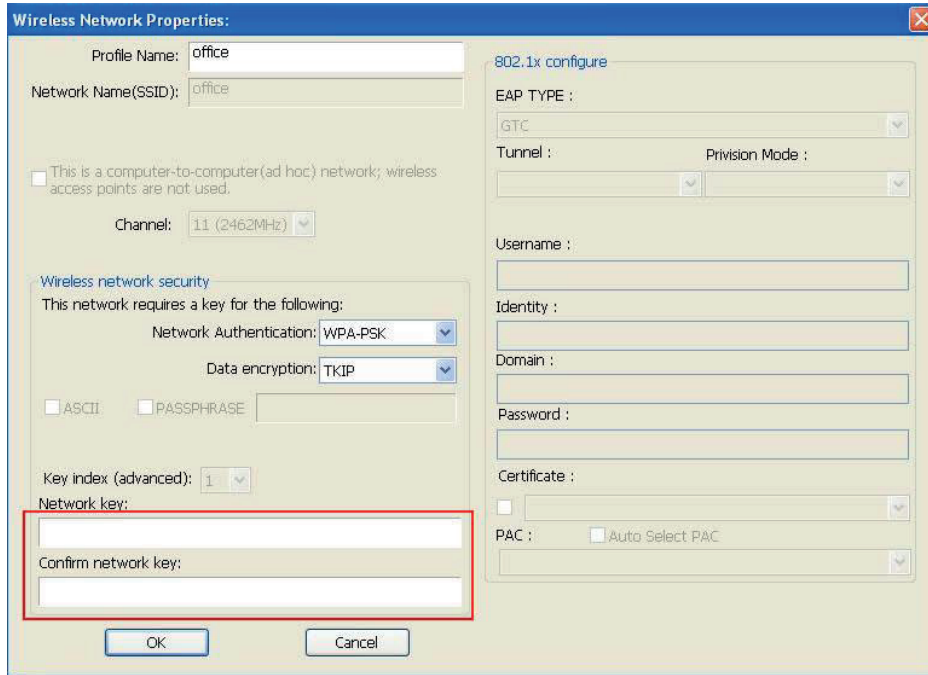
Wireless Network Properties:

Profile Name: office

Network Name(SSID): office

This is a computer-to-computer(ad hoc) network; wireless access points are not used.

Channel: 11 (2462MHz)

Wireless network security

This network requires a key for the following:

Network Authentication: WPA-PSK

Data encryption: TKIP

ASCII PASSPHRASE

Key index (advanced): 1

Network key:

Confirm network key:

OK Cancel

802.1x configure

EAP TYPE :

GTC

Tunnel : Privision Mode :

Username :

Identity :

Domain :

Password :

Certificate :

PAC : Auto Select PAC